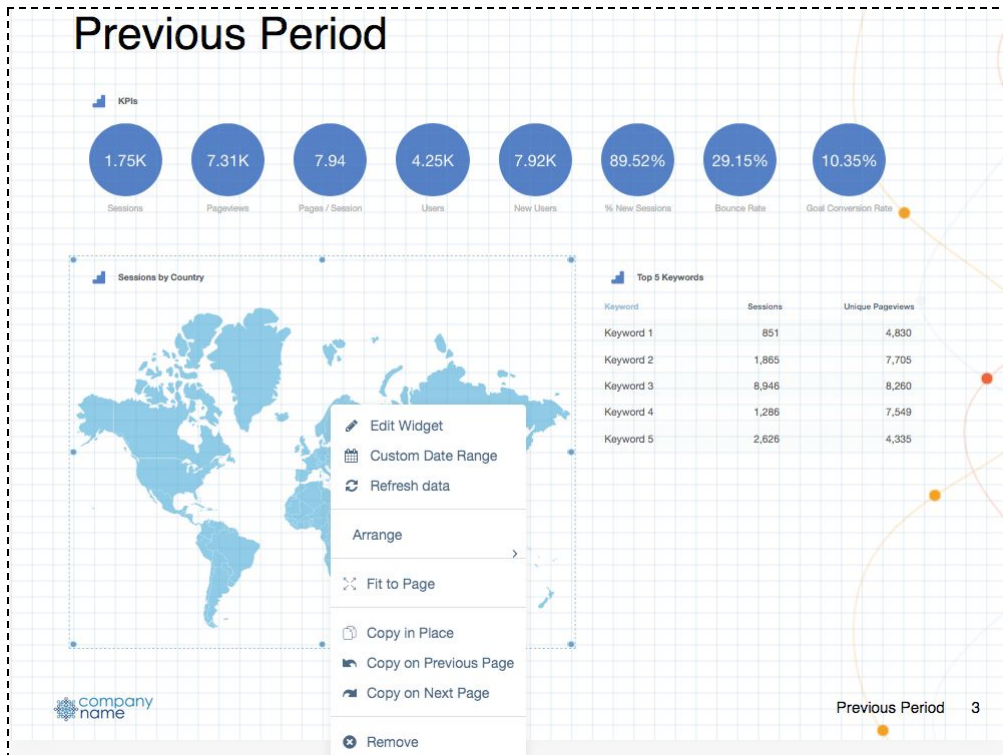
Previous Period

KPIs

1.75K
Sessions

7.31K
Pageviews

7.94
Pages / Session

4.25K
Users

7.92K
New Users

89.52%
% New Sessions

29.15%
Bounce Rate

10.35%
Goal Conversion Rate

Sessions by Country

Top 5 Keywords

| Keyword | Sessions | Unique Pageviews |
|---|---|---|
| Keyword 1 | 851 | 4,830 |
| Keyword 2 | 1,865 | 7,705 |
| Keyword 3 | 8,946 | 8,260 |
| Keyword 4 | 1,286 | 7,549 |
| Keyword 5 | 2,626 | 4,335 |

Edit Widget
Custom Date Range
Refresh data
Arrange
Fit to Page
Copy in Place
Copy on Previous Page
Copy on Next Page
Remove

company name

Previous Period 3